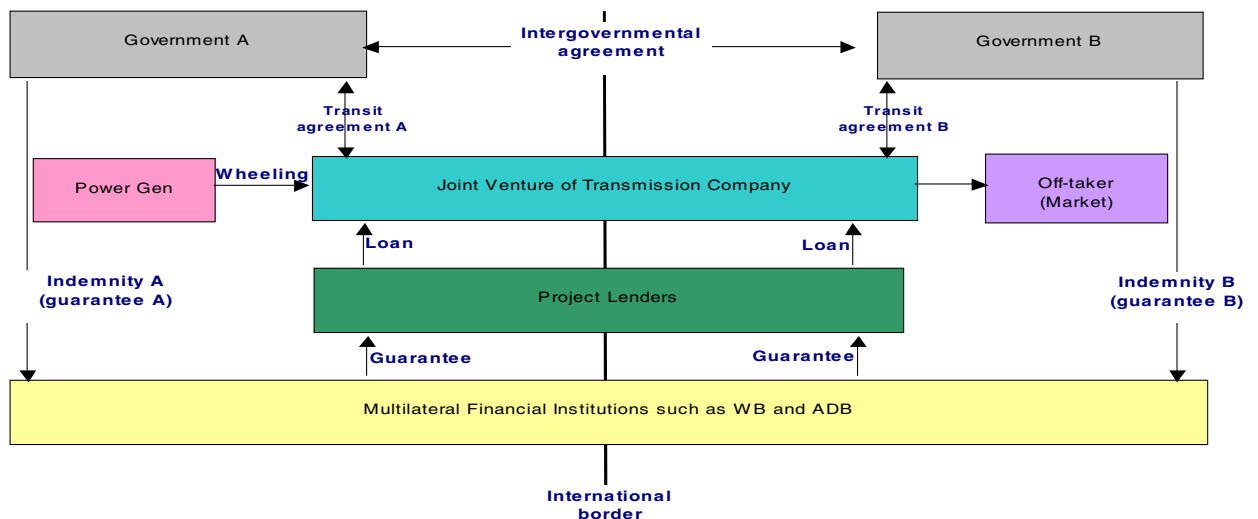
Government A

Intergovernmental agreement

Government B

Transit agreement A

Transit agreement B

Power Gen

Wheeling

Joint Venture of Transmission Company

Off-taker (Market)

Loan

Loan

Indemnity A (guarantee A)

Project Lenders

Indemnity B (guarantee B)

Guarantee

Guarantee

Multilateral Financial Institutions such as WB and ADB

International border